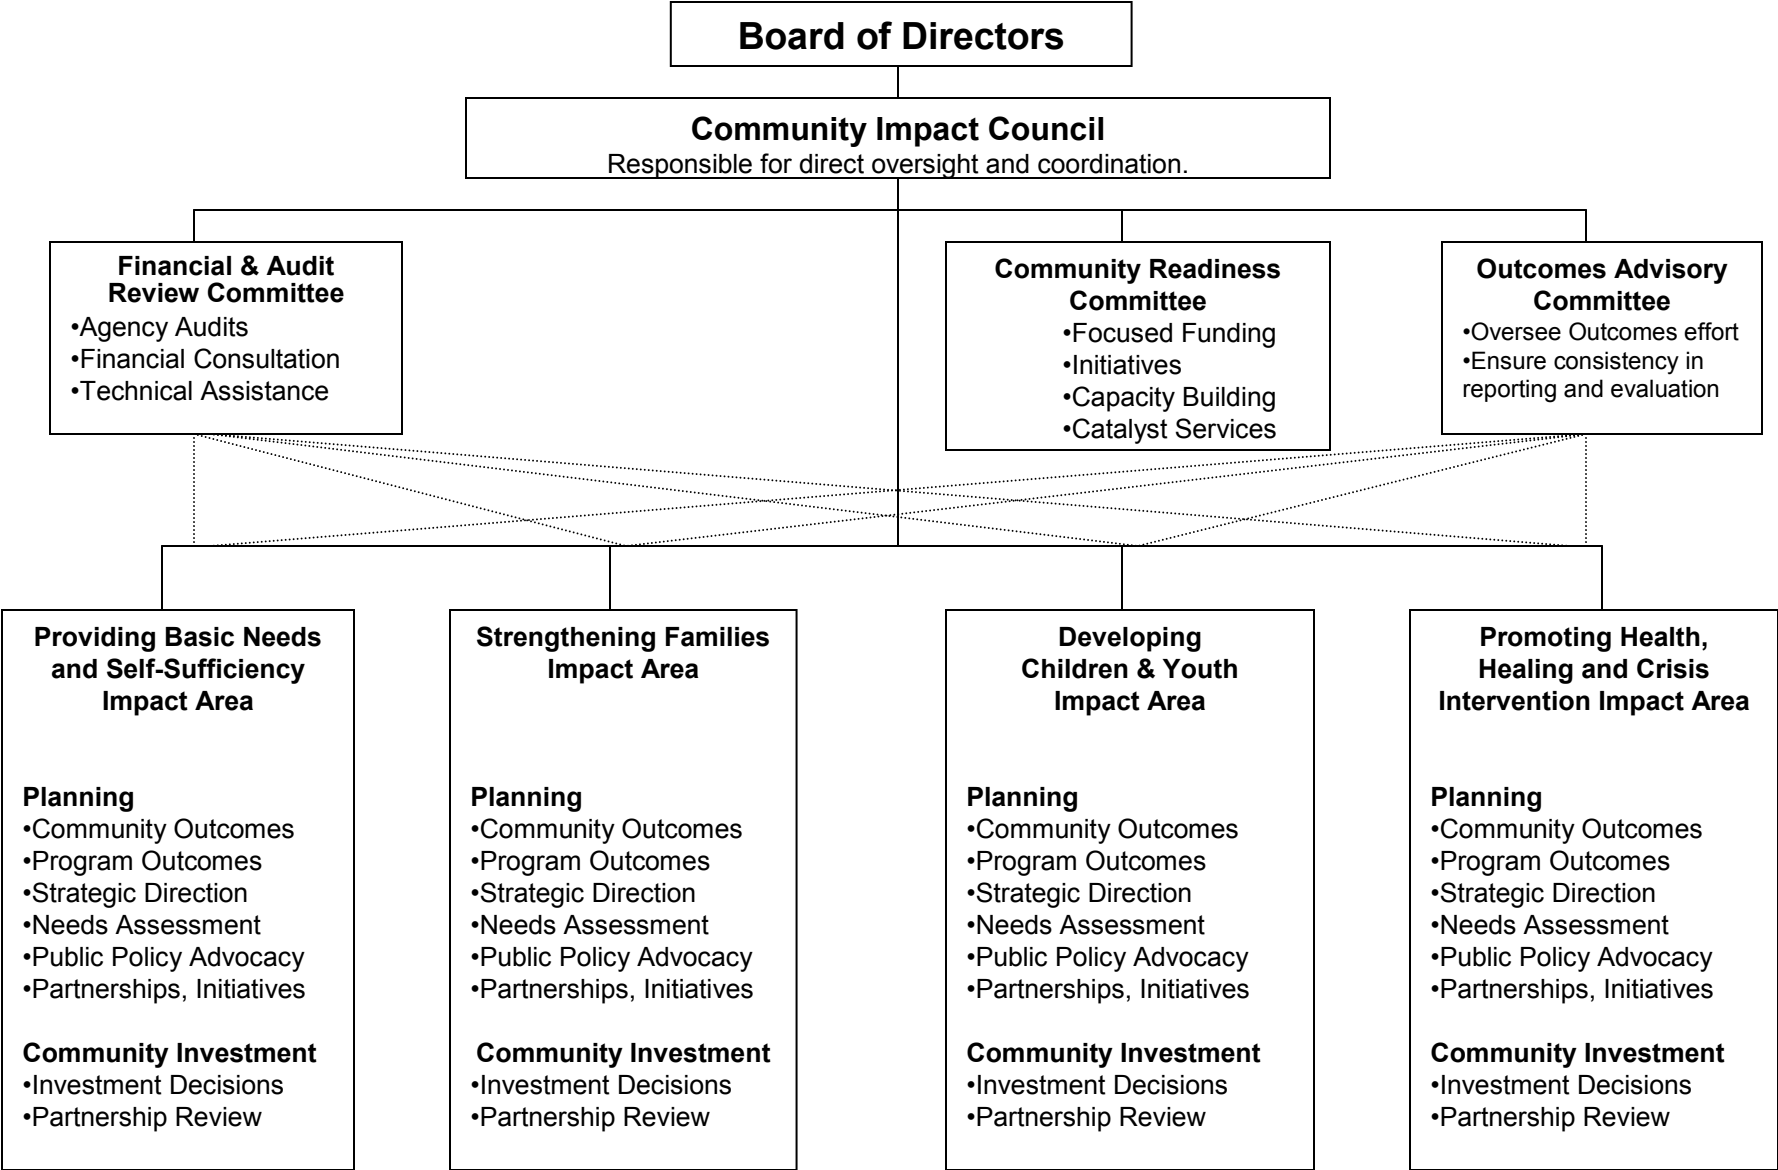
Board of Directors

Community Impact Council
Responsible for direct oversight and coordination.

Financial & Audit Review Committee
•Agency Audits
•Financial Consultation
•Technical Assistance

Community Readiness Committee
•Focused Funding
•Initiatives
•Capacity Building
•Catalyst Services

Outcomes Advisory Committee
•Oversee Outcomes effort
•Ensure consistency in reporting and evaluation

Providing Basic Needs and Self-Sufficiency Impact Area

Planning
•Community Outcomes
•Program Outcomes
•Strategic Direction
•Needs Assessment
•Public Policy Advocacy
•Partnerships, Initiatives

Community Investment
•Investment Decisions
•Partnership Review

Strengthening Families Impact Area

Planning
•Community Outcomes
•Program Outcomes
•Strategic Direction
•Needs Assessment
•Public Policy Advocacy
•Partnerships, Initiatives

Community Investment
•Investment Decisions
•Partnership Review

Developing Children & Youth Impact Area

Planning
•Community Outcomes
•Program Outcomes
•Strategic Direction
•Needs Assessment
•Public Policy Advocacy
•Partnerships, Initiatives

Community Investment
•Investment Decisions
•Partnership Review

Promoting Health, Healing and Crisis Intervention Impact Area

Planning
•Community Outcomes
•Program Outcomes
•Strategic Direction
•Needs Assessment
•Public Policy Advocacy
•Partnerships, Initiatives

Community Investment
•Investment Decisions
•Partnership Review